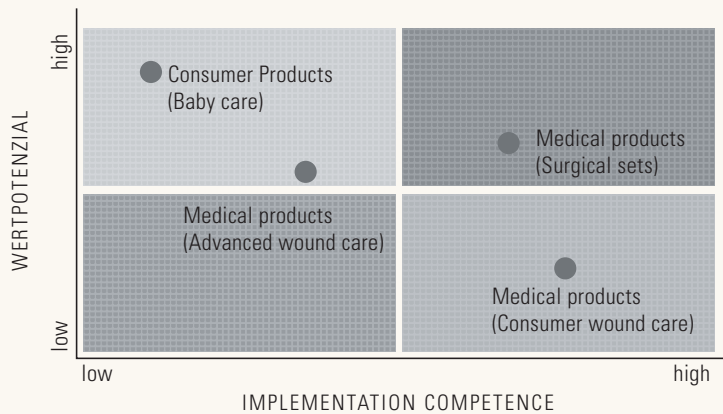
high

WERTPOTENZIAL

low

Consumer Products
(Baby care)

Medical products
(Surgical sets)

Medical products
(Advanced wound care)

Medical products
(Consumer wound care)

low

high

IMPLEMENTATION COMPETENCE